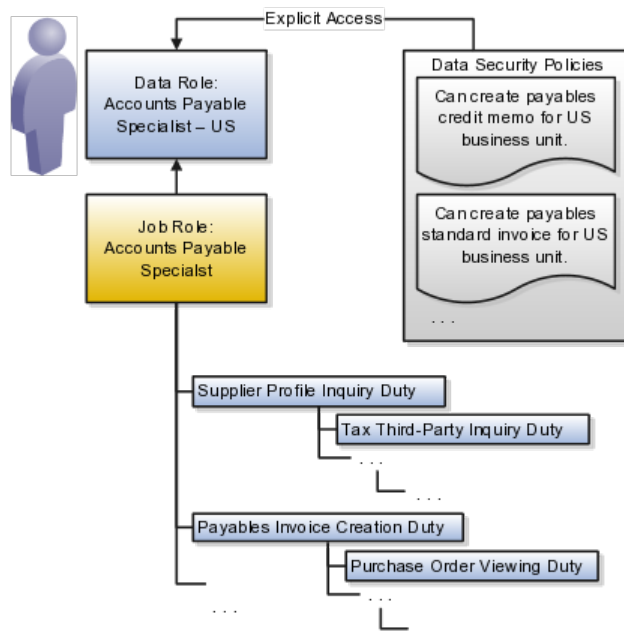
Explicit Access

Data Role: Accounts Payable Specialist – US

Data Security Policies

Can create payables credit memo for US business unit.

Can create payables standard invoice for US business unit.

. . .

Job Role: Accounts Payable Specialst

Supplier Profile Inquiry Duty

Tax Third-Party Inquiry Duty

. . .

. . .

Payables Invoice Creation Duty

Purchase Order Viewing Duty

. . .

. . .